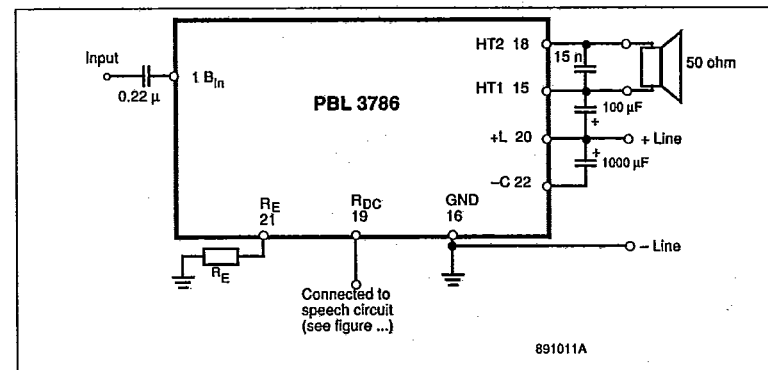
Input

0.22 µ

1 $B_{in}$

PBL 3786

HT2 18

HT1 15

+L 20

–C 22

15 n

100 µF

1000 µF

50 ohm

+ Line

$R_E$
21

$R_{DC}$
19

GND
16

– Line

$R_E$

Connected to speech circuit (see figure ...)

891011A